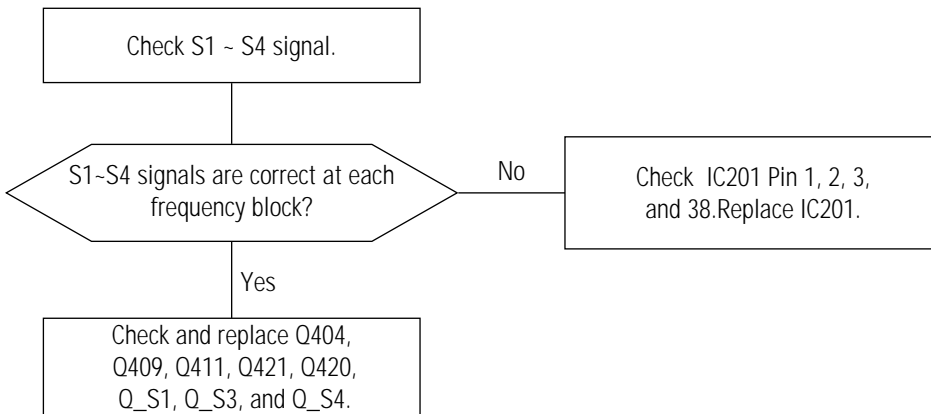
Check S1 ~ S4 signal.

S1~S4 signals are correct at each frequency block?

No

Check IC201 Pin 1, 2, 3, and 38.Replace IC201.

Yes

Check and replace Q404, Q409, Q411, Q421, Q420, Q_S1, Q_S3, and Q_S4.